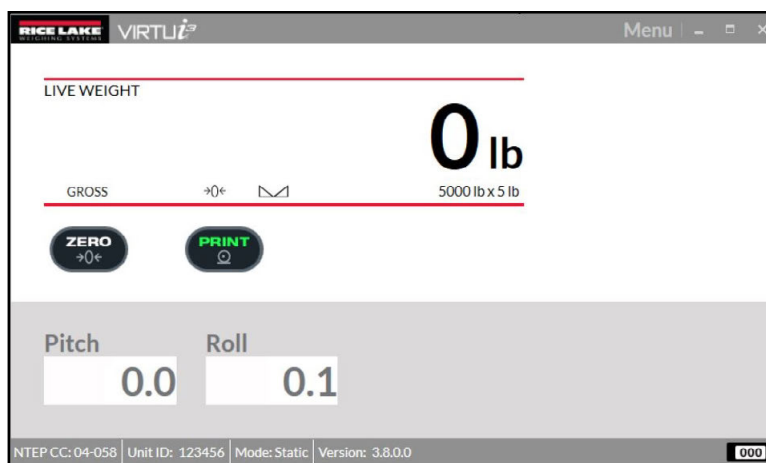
RICE LAKE WEIGHING SYSTEMS VIRTUi³

Menu | – □ ×

LIVE WEIGHT

0 lb

GROSS →0← 

5000 lb x 5 lb

ZERO →0←

PRINT

Pitch

0.0

Roll

0.1

NTEP CC: 04-058 | Unit ID: 123456 | Mode: Static | Version: 3.8.0.0

000